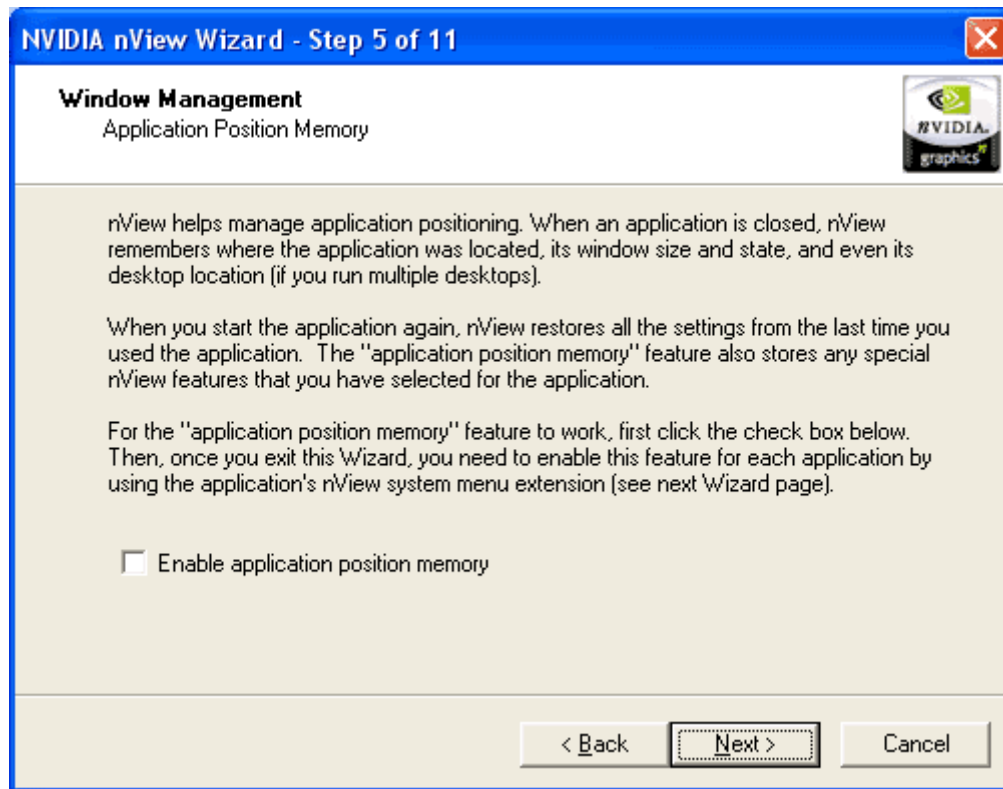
NVIDIA nView Wizard - Step 5 of 11

Window Management
Application Position Memory

NVIDIA. graphics

nView helps manage application positioning. When an application is closed, nView remembers where the application was located, its window size and state, and even its desktop location (if you run multiple desktops).

When you start the application again, nView restores all the settings from the last time you used the application.  The "application position memory" feature also stores any special nView features that you have selected for the application.

For the "application position memory" feature to work, first click the check box below. Then, once you exit this Wizard, you need to enable this feature for each application by using the application's nView system menu extension (see next Wizard page).

Enable application position memory

< Back
Next >
Cancel